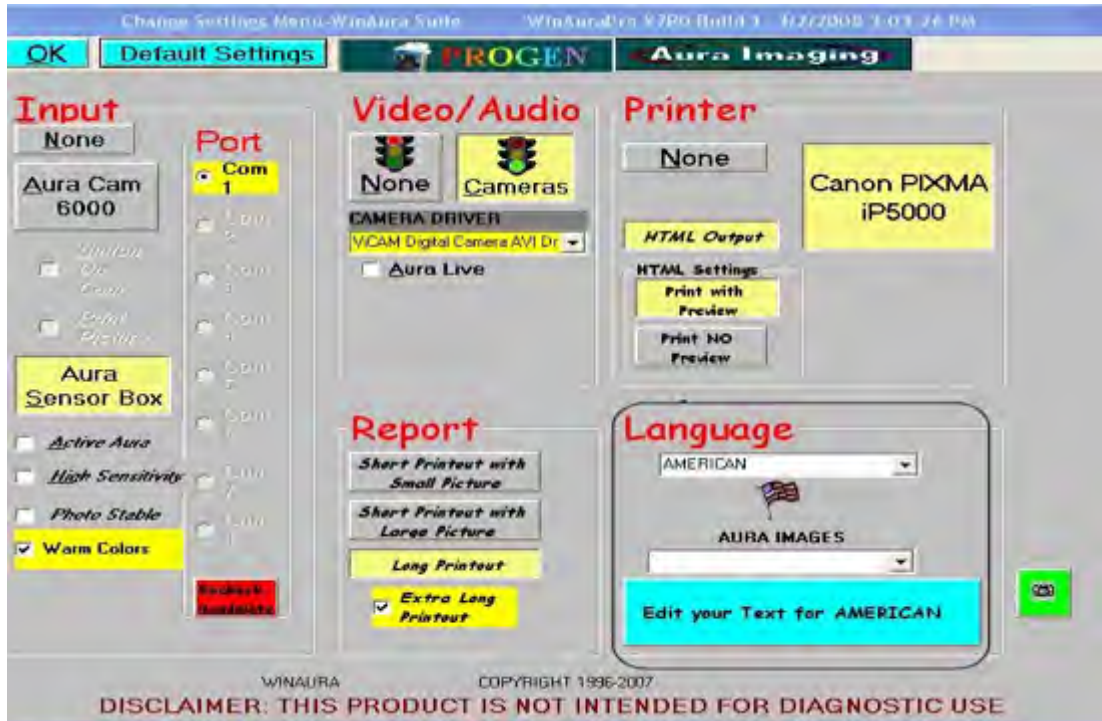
Change Settings Menu-WinAura Suite WinAuraPro 97PO Build 1 6/27/2008 3:03:26 PM

OK Default Settings PROGEN Aura Imaging

Input
None
Aura Cam 6000
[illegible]
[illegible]
Aura Sensor Box
Active Aura
High Sensitivity
Photo Stable
Warm Colors

Port
Com 1
Com 2
Com 3
Com 4
Com 5
Com 6
Com 7
Com 8
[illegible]

Video/Audio
None
Cameras
CAMERA DRIVER
VICAM Digital Camera AVI Dr
Aura Live

Printer
None
Canon PIXMA iP5000
HTML Output
HTML Settings
Print with Preview
Print NO Preview

Report
Short Printout with Small Picture
Short Printout with Large Picture
Long Printout
Extra Long Printout

Language
AMERICAN
AURA IMAGES
Edit your Text for AMERICAN

WINAURA COPYRIGHT 1996-2007
DISCLAIMER: THIS PRODUCT IS NOT INTENDED FOR DIAGNOSTIC USE